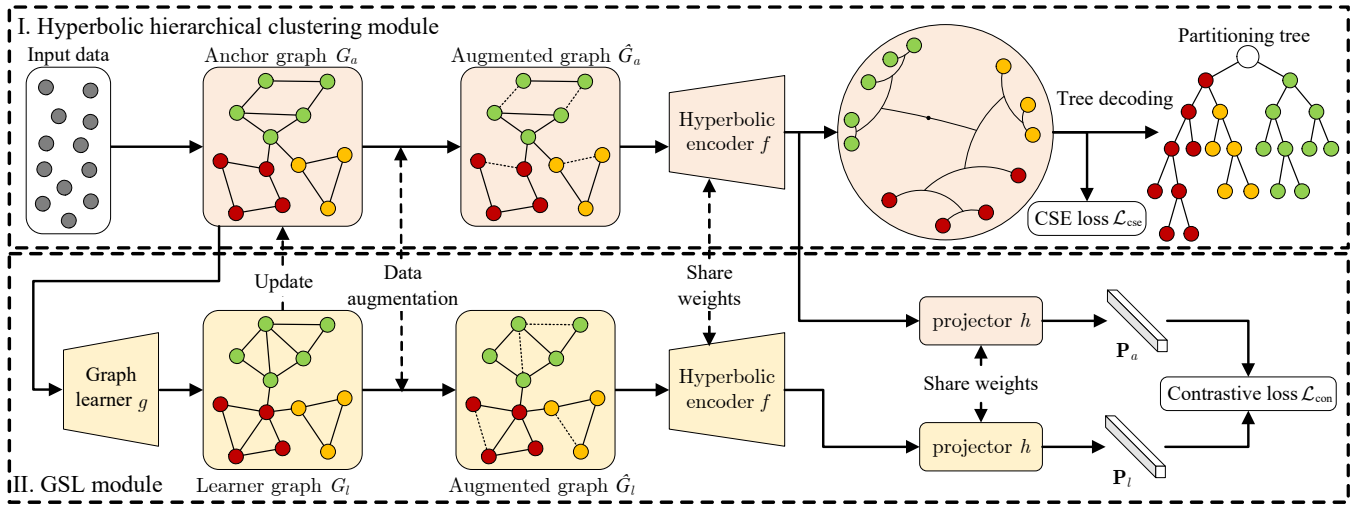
I. Hyperbolic hierarchical clustering module

Input data

Anchor graph $G_a$

Augmented graph $\hat{G}_a$

Hyperbolic encoder $f$

Tree decoding

Partitioning tree

CSE loss $\mathcal{L}_{\text{cse}}$

Update

Data augmentation

Share weights

Graph learner $g$

Hyperbolic encoder $f$

projector $h$

Share weights

projector $h$

$\mathbf{P}_a$

$\mathbf{P}_l$

Contrastive loss $\mathcal{L}_{\text{con}}$

II. GSL module

Learner graph $G_l$

Augmented graph $\hat{G}_l$